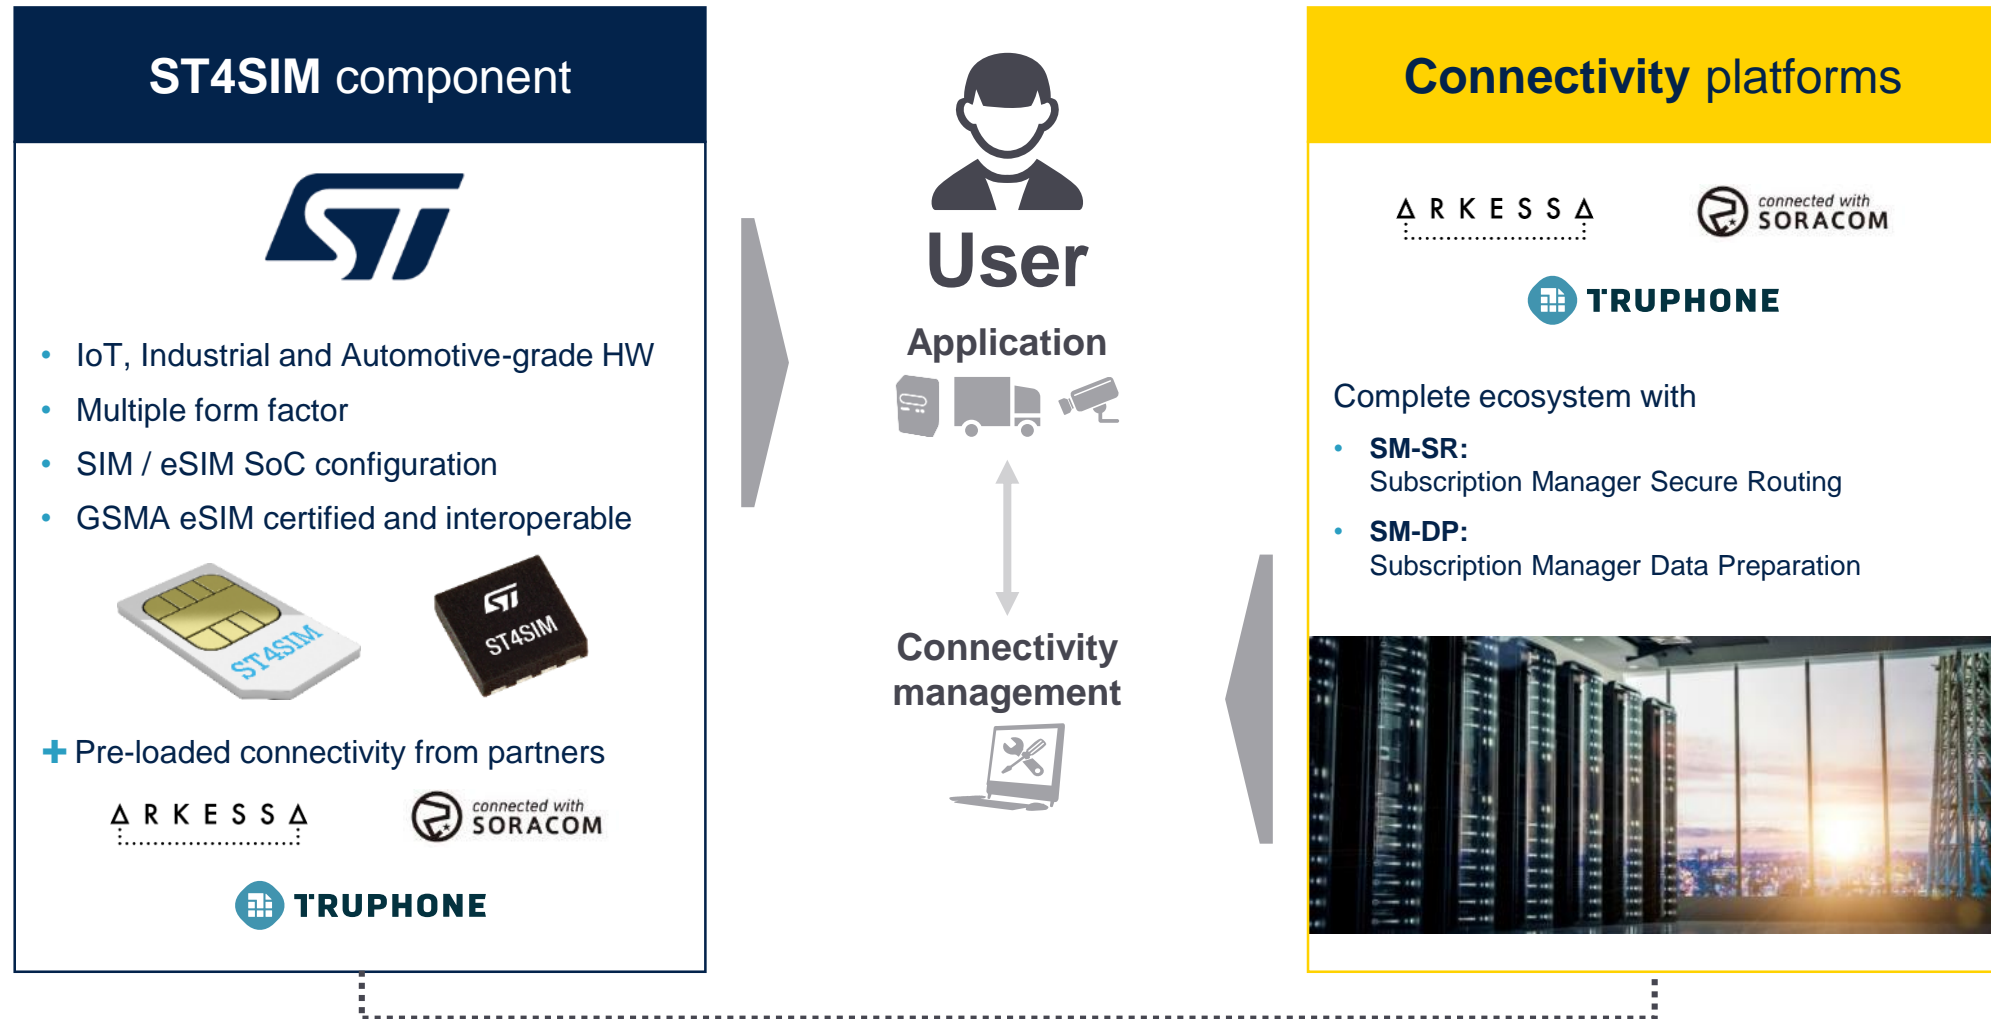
ST4SIM component

ST

- IoT, Industrial and Automotive-grade HW
- Multiple form factor
- SIM / eSIM SoC configuration
- GSMA eSIM certified and interoperable

ST4SIM

ST4SIM

+ Pre-loaded connectivity from partners

ARKESSA

connected with SORACOM

TRUPHONE

User

Application

Connectivity management

Connectivity platforms

ARKESSA

connected with SORACOM

TRUPHONE

Complete ecosystem with

- SM-SR:
Subscription Manager Secure Routing
- SM-DP:
Subscription Manager Data Preparation